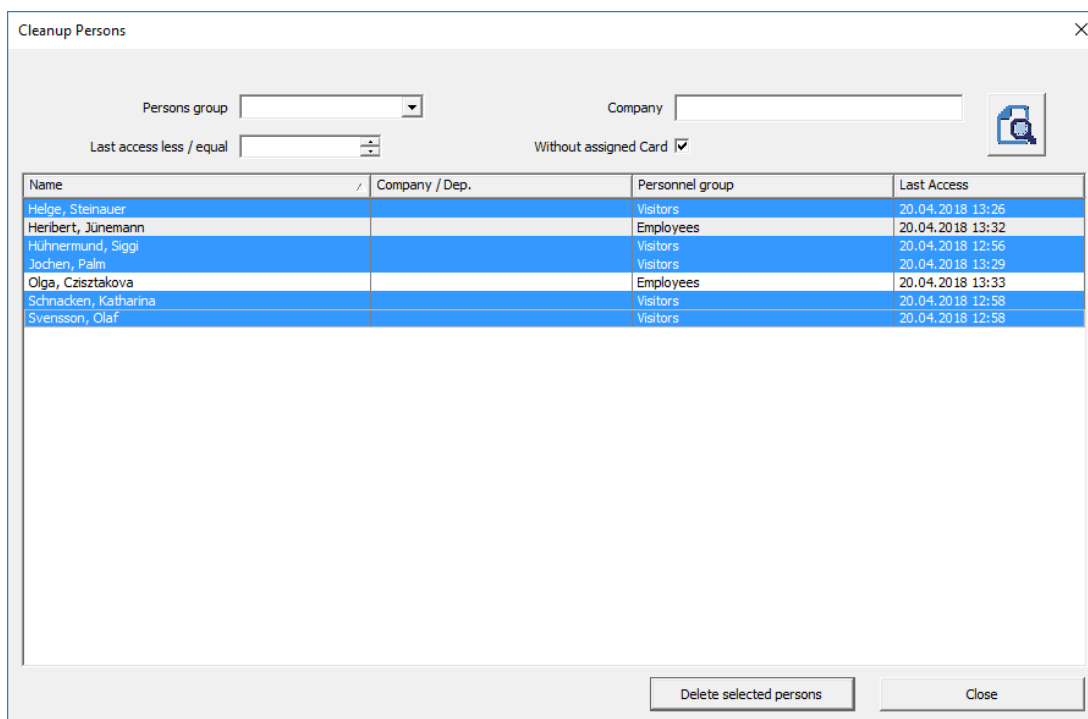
Cleanup Persons

Persons group

Company

Last access less / equal

Without assigned Card

| Name | Company / Dep. | Personnel group | Last Access |
|---|---|---|---|
| Helge, Steinauer | | Visitors | 20.04.2018 13:26 |
| Heribert, Jünemann | | Employees | 20.04.2018 13:32 |
| Hühnermund, Siggi | | Visitors | 20.04.2018 12:56 |
| Jochen, Palm | | Visitors | 20.04.2018 13:29 |
| Olga, Czisztakova | | Employees | 20.04.2018 13:33 |
| Schnacken, Katharina | | Visitors | 20.04.2018 12:58 |
| Svensson, Olaf | | Visitors | 20.04.2018 12:58 |

Delete selected persons

Close